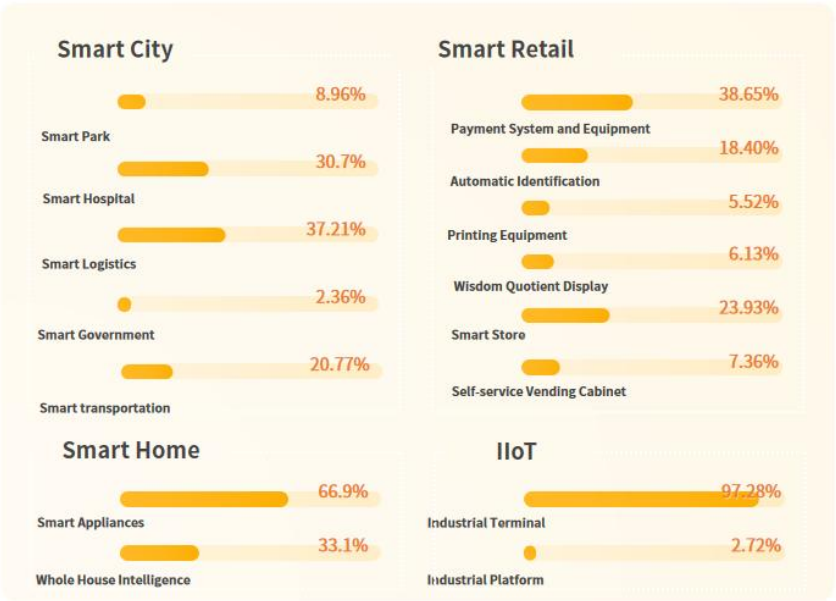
Smart City

8.96%
Smart Park

30.7%
Smart Hospital

37.21%
Smart Logistics

2.36%
Smart Government

20.77%
Smart transportation

Smart Retail

38.65%
Payment System and Equipment

18.40%
Automatic Identification

5.52%
Printing Equipment

6.13%
Wisdom Quotient Display

23.93%
Smart Store

7.36%
Self-service Vending Cabinet

Smart Home

66.9%
Smart Appliances

33.1%
Whole House Intelligence

IIoT

97.28%
Industrial Terminal

2.72%
Industrial Platform